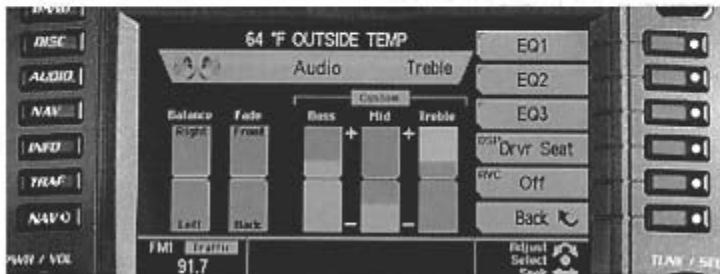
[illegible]
DISC
AUDIO
NAV
INFO
TRAF
NAVO
PWR / VOL

64 °F OUTSIDE TEMP
Audio
Treble

Custom
Balance
Fade
Bass
Mid
Treble
Right
Front
Left
Back
+
+
–
–

EQ1
EQ2
EQ3
DSP Drvr Seat
RVC Off
Back

FM1 Traffic
91.7

Adjust
Select
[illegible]

TUNE / SEL